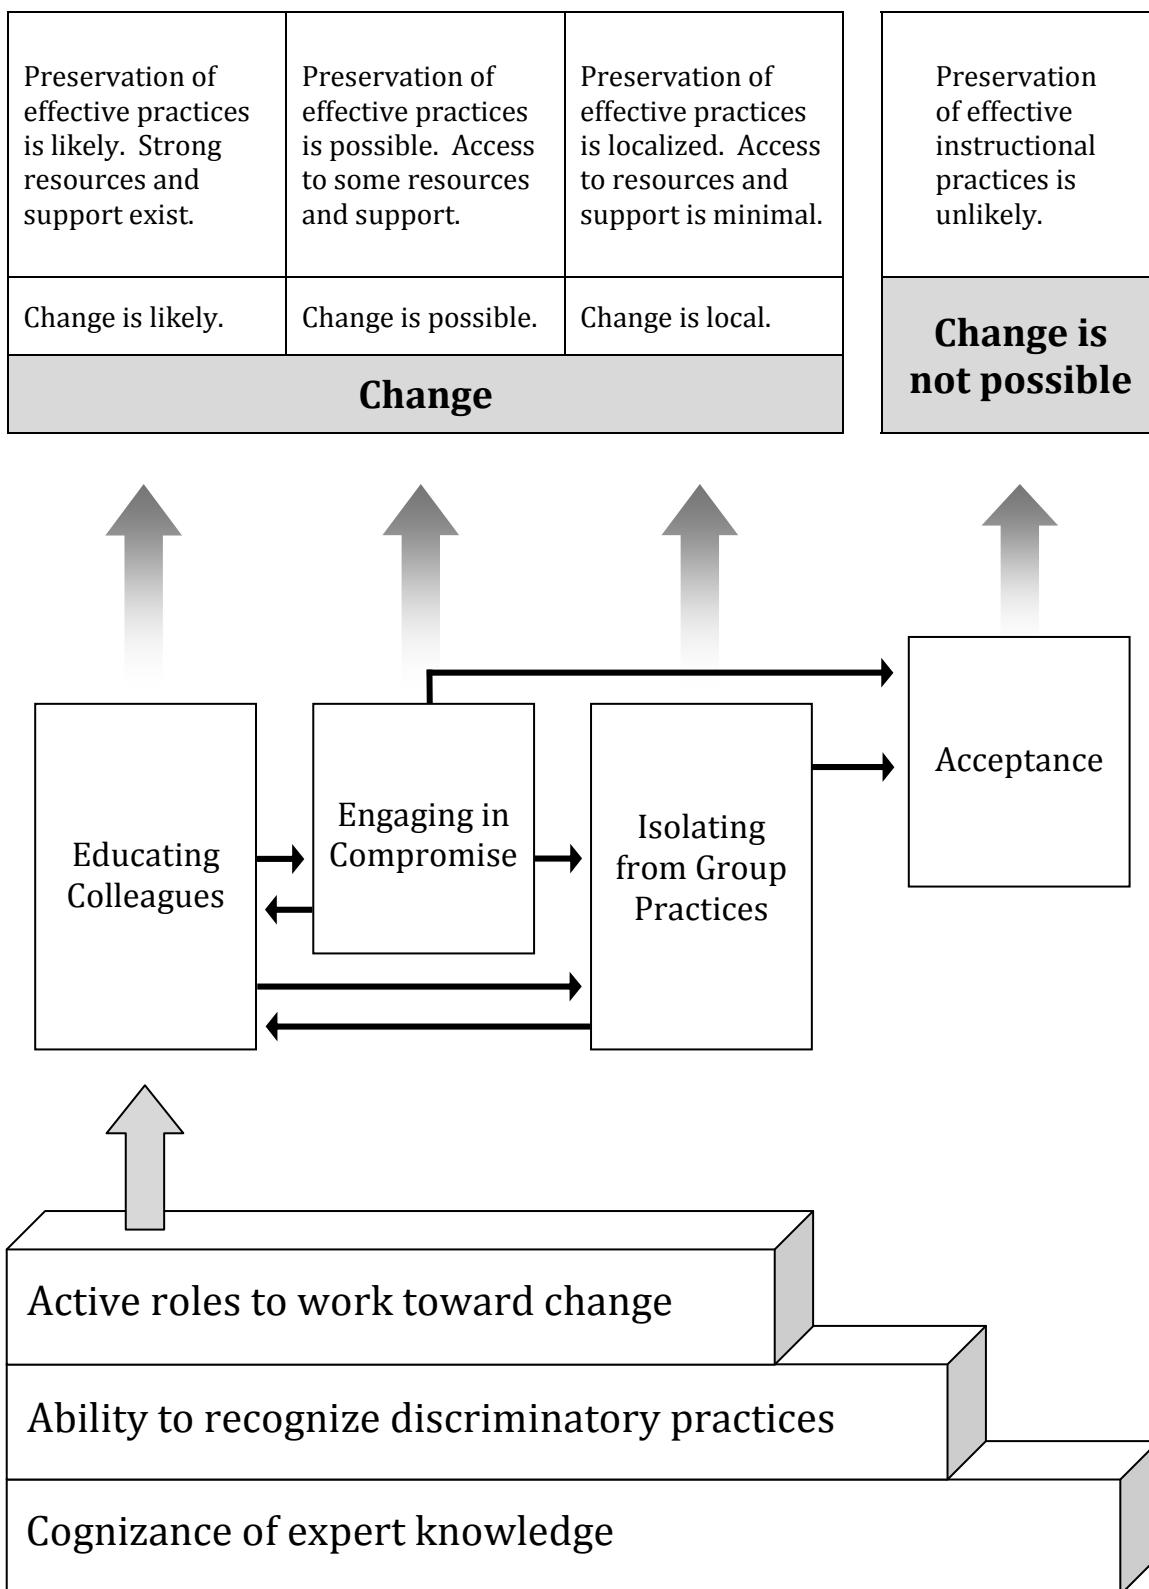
| Preservation of effective practices is likely. Strong resources and support exist. | Preservation of effective practices is possible. Access to some resources and support. | Preservation of effective practices is localized. Access to resources and support is minimal. |
|---|---|---|
| Change is likely. | Change is possible. | Change is local. |

**Change**

Preservation of effective instructional practices is unlikely.

**Change is not possible**

Educating Colleagues

Engaging in Compromise

Isolating from Group Practices

Acceptance

Active roles to work toward change

Ability to recognize discriminatory practices

Cognizance of expert knowledge